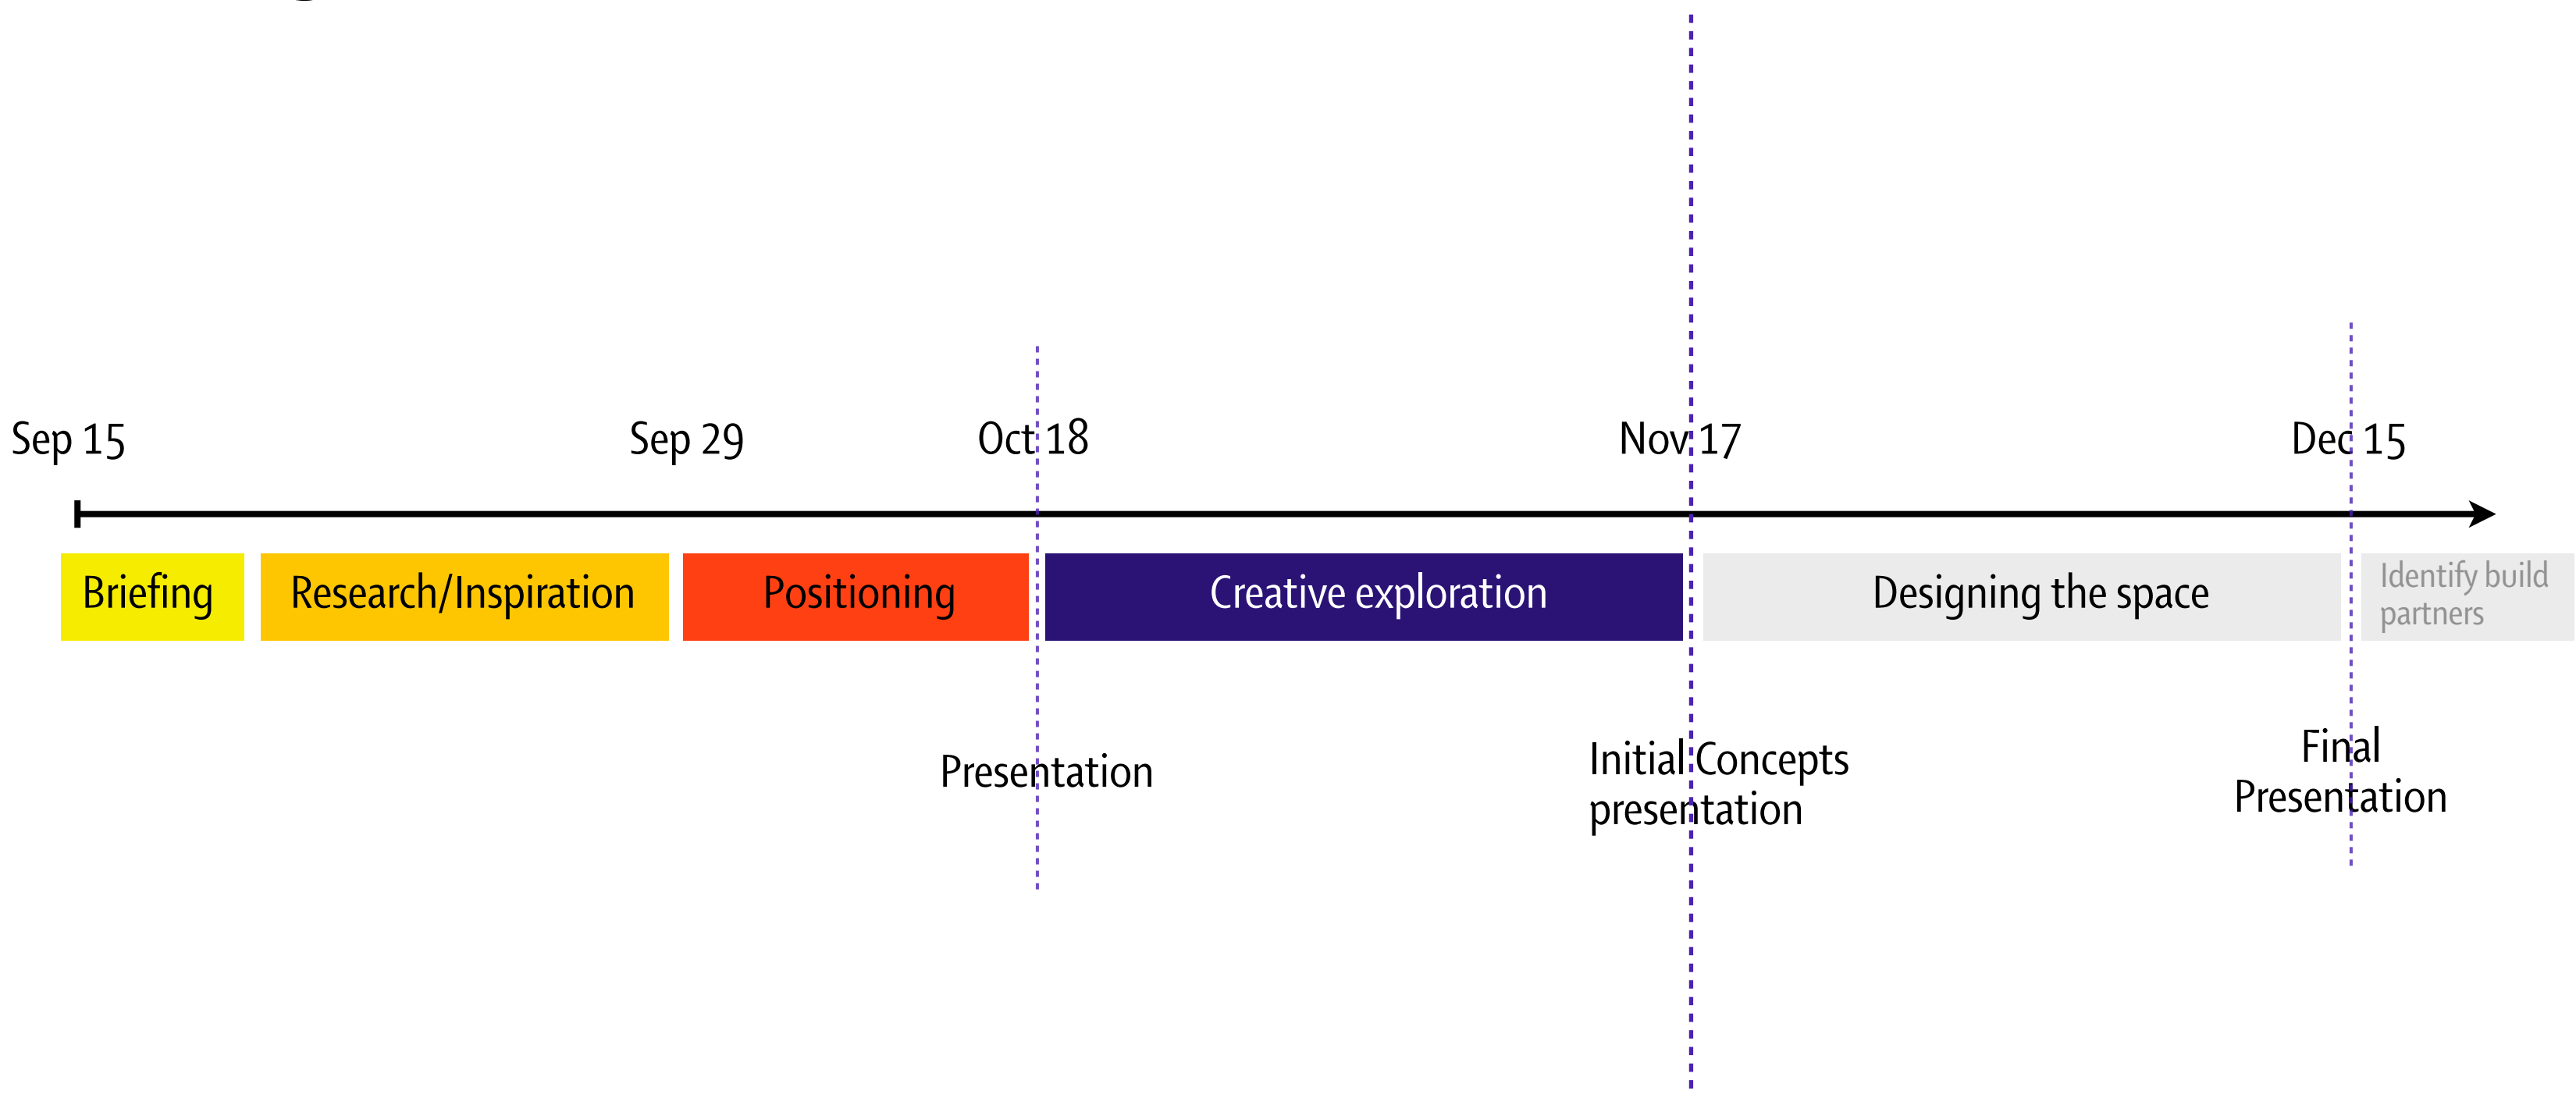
Sep 15
Sep 29
Oct 18
Nov 17
Dec 15

Briefing
Research/Inspiration
Positioning
Creative exploration
Designing the space
Identify build partners

Presentation
Initial Concepts presentation
Final Presentation